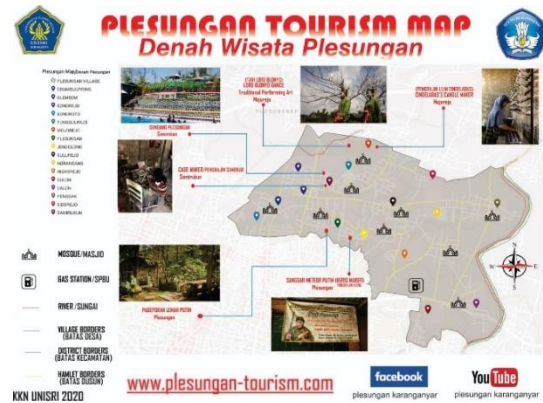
PLESUNGAN TOURISM MAP
Denah Wisata Plesungan

Plesungan Map/Denah Plesungan

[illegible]

LOGO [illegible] DANCE
Traditional Performing Art
Majangan

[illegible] CANDLE MAKER
Majangan

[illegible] PLESUNGAN
Sendirukan

CASE MAKER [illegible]
Sendirukan

SANGGAR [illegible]
Plesungan

PASEBAN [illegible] PUTIH
Plesungan

MOSQUE/MASJID

GAS STATION/SPBU

RIVER/SUNGAI

VILLAGE BORDERS (BATAS DESA)

DISTRICT BORDERS (BATAS KECAMATAN)

HAMLET BORDERS (BATAS DUSUN)

www.plesungan-tourism.com

facebook
plesungan karanganyar

YouTube
plesungan karanganyar

KKN UNISRI 2020